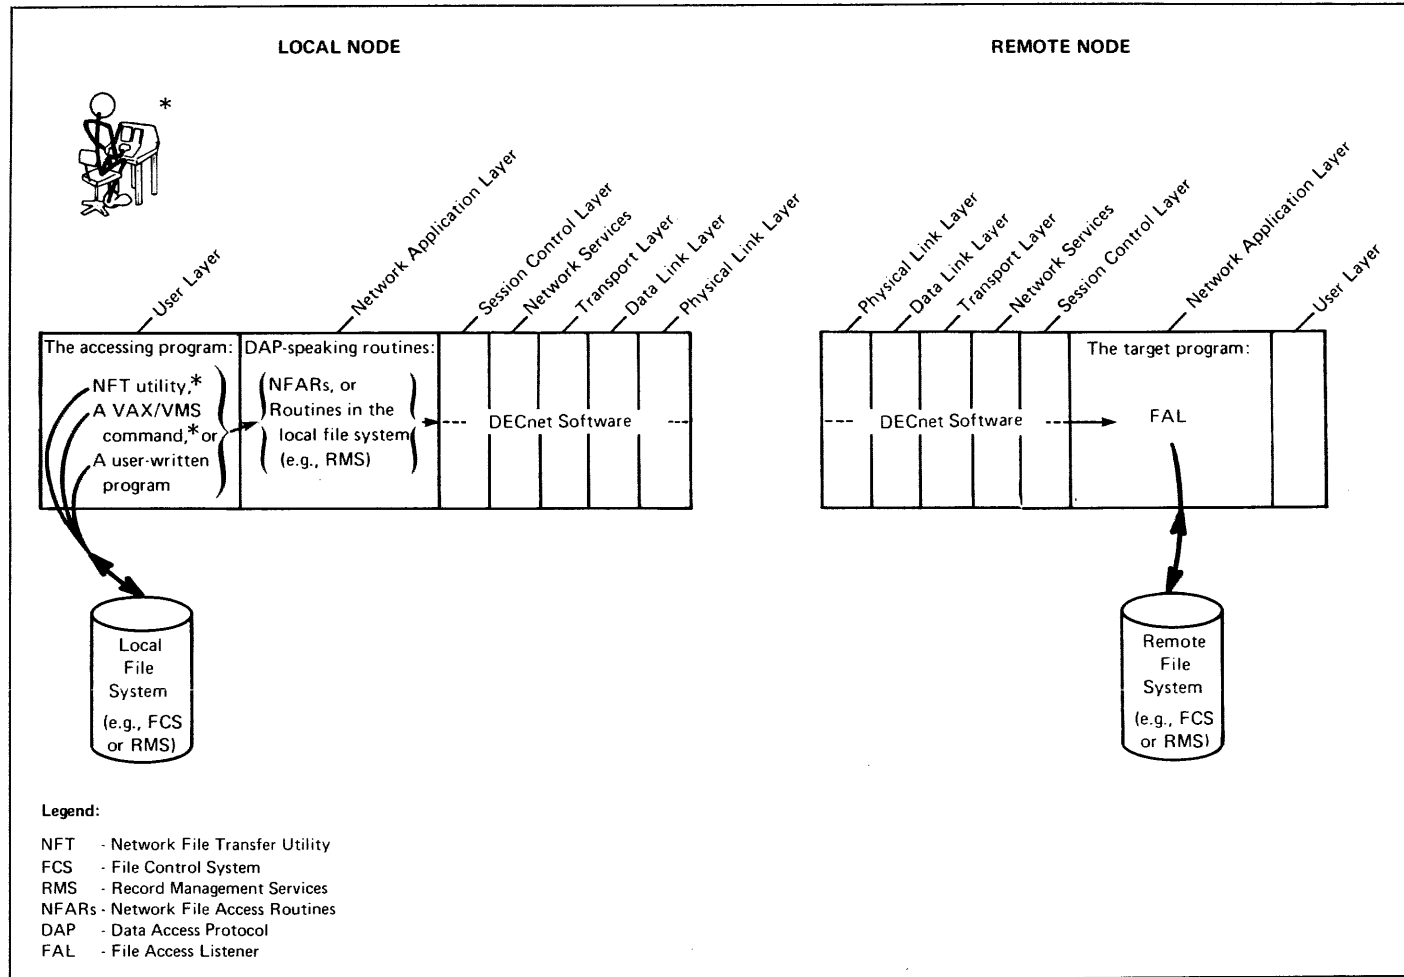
LOCAL NODE

REMOTE NODE

*

User Layer

Network Application Layer

Session Control Layer

Network Services

Transport Layer

Data Link Layer

Physical Link Layer

Physical Link Layer

Data Link Layer

Transport Layer

Network Services

Session Control Layer

Network Application Layer

User Layer

The accessing program:

NFT utility,*
A VAX/VMS command,*or
A user-written program

DAP-speaking routines:

NFARs, or
Routines in the local file system
(e.g., RMS)

DECnet Software

DECnet Software

The target program:

FAL

Local File System (e.g., FCS or RMS)

Remote File System (e.g., FCS or RMS)

Legend:

NFT - Network File Transfer Utility
FCS - File Control System
RMS - Record Management Services
NFARs - Network File Access Routines
DAP - Data Access Protocol
FAL - File Access Listener